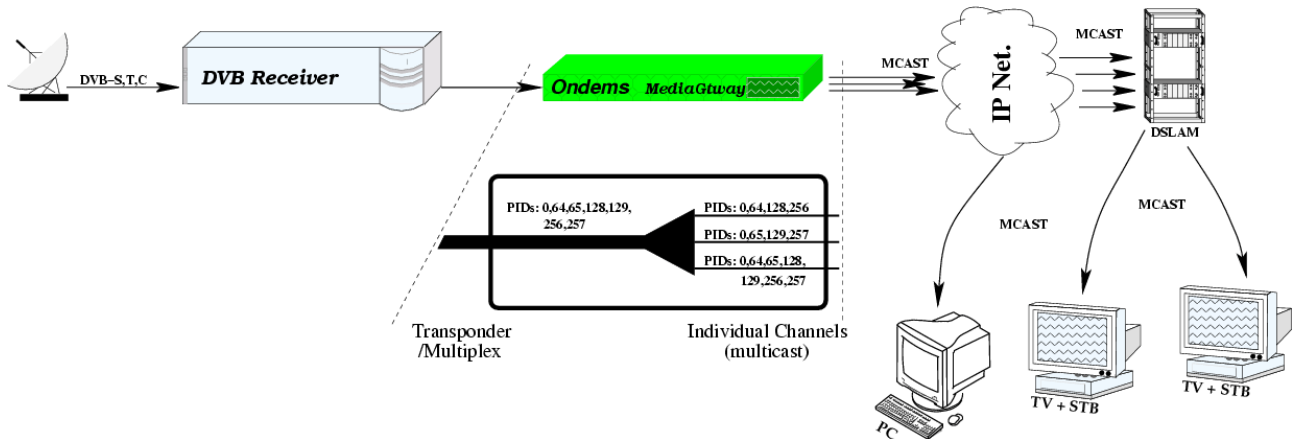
DVB–S,T,C

DVB Receiver

Ondems MediaGtway

MCAST

IP Net.

MCAST

DSLAM

PIDs: 0,64,65,128,129, 256,257

PIDs: 0,64,128,256

PIDs: 0,65,129,257

PIDs: 0,64,65,128, 129,256,257

MCAST

MCAST

Transponder /Multiplex

Individual Channels (multicast)

PC

TV + STB

TV + STB